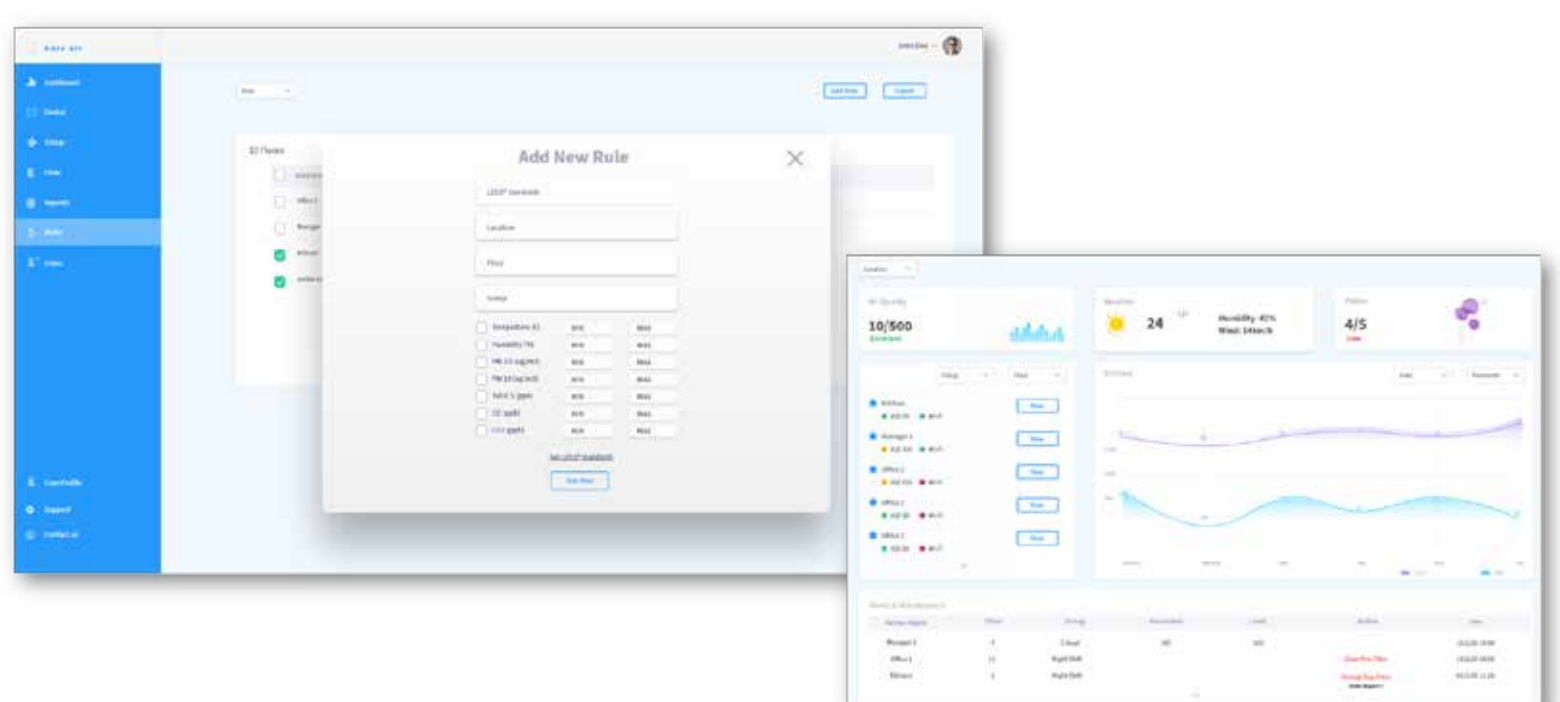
Add New Rule

LEED® standards

Location

Floor

Group

Temperature (C) Min Max
Humidity (%) Min Max
PM 2.5 (ug/m3) Min Max
PM 10 (ug/m3) Min Max
TVOC (ppb) Min Max
CO (ppb) Min Max
CO2 (ppm) Min Max

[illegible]

Add Rule

10/500

24

Humidity: 45%
Wind: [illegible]

4/5